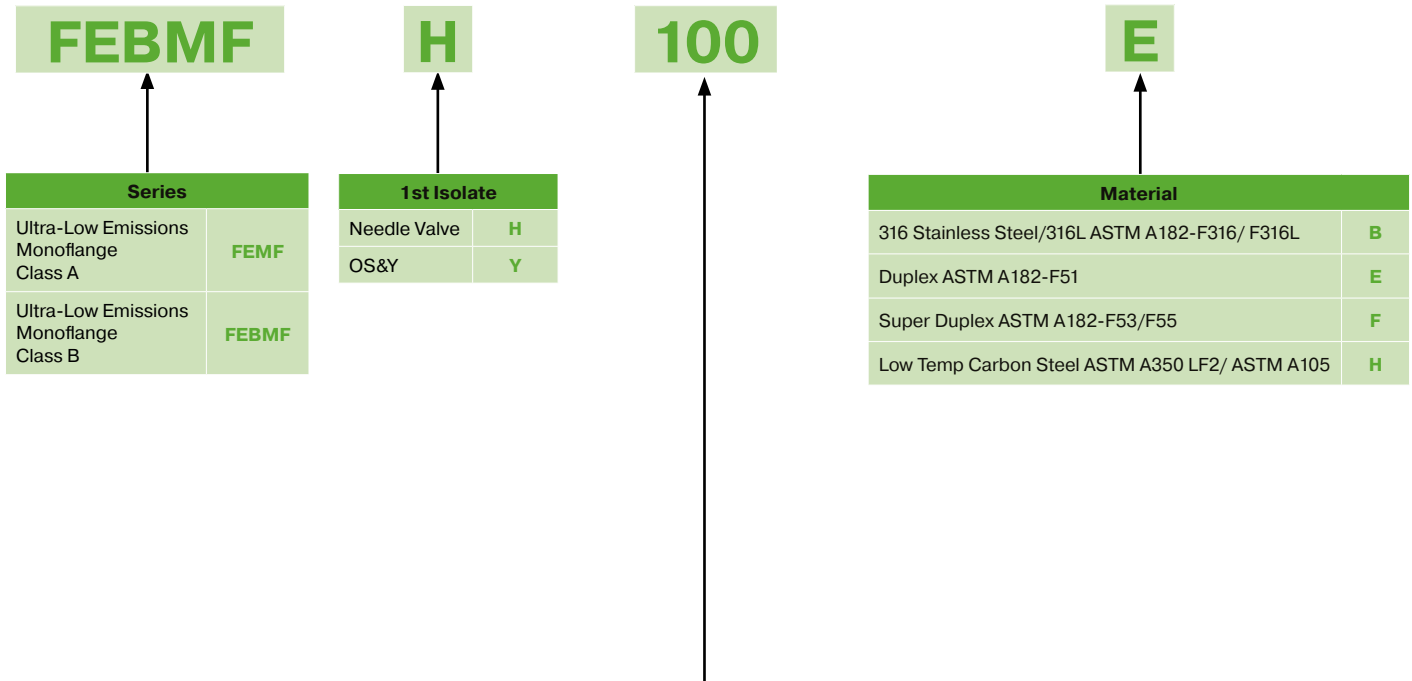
FEBMF

H

100

E

| Series | |
|---|---|
| Ultra-Low Emissions Monoflange Class A | FEMF |
| Ultra-Low Emissions Monoflange Class B | FEBMF |

| 1st Isolate | |
|---|---|
| Needle Valve | H |
| OS&Y | Y |

| Material | |
|---|---|
| 316 Stainless Steel/316L ASTM A182-F316/ F316L | B |
| Duplex ASTM A182-F51 | E |
| Super Duplex ASTM A182-F53/F55 | F |
| Low Temp Carbon Steel ASTM A350 LF2/ ASTM A105 | H |